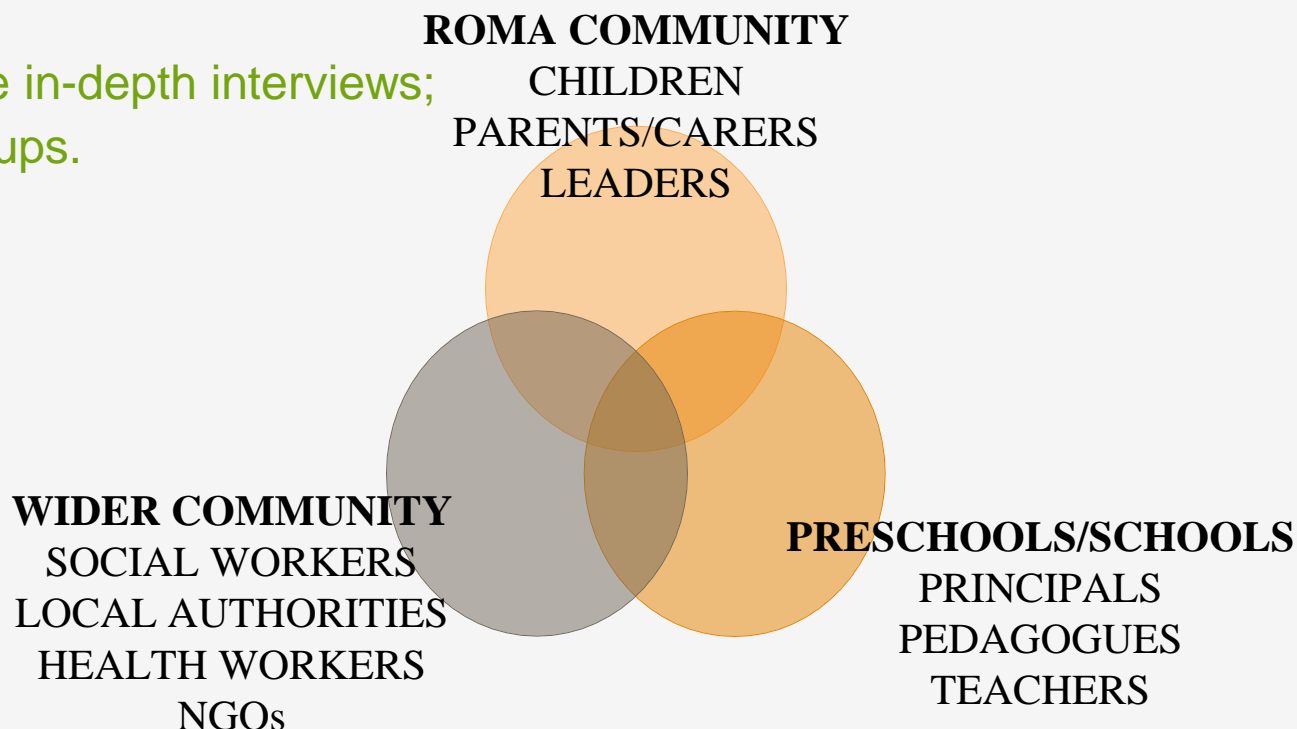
e in-depth interviews;
ups.

**ROMA COMMUNITY**
CHILDREN
PARENTS/CARERS
LEADERS

**WIDER COMMUNITY**
SOCIAL WORKERS
LOCAL AUTHORITIES
HEALTH WORKERS
NGOs

**PRESCHOOLS/SCHOOLS**
PRINCIPALS
PEDAGOGUES
TEACHERS